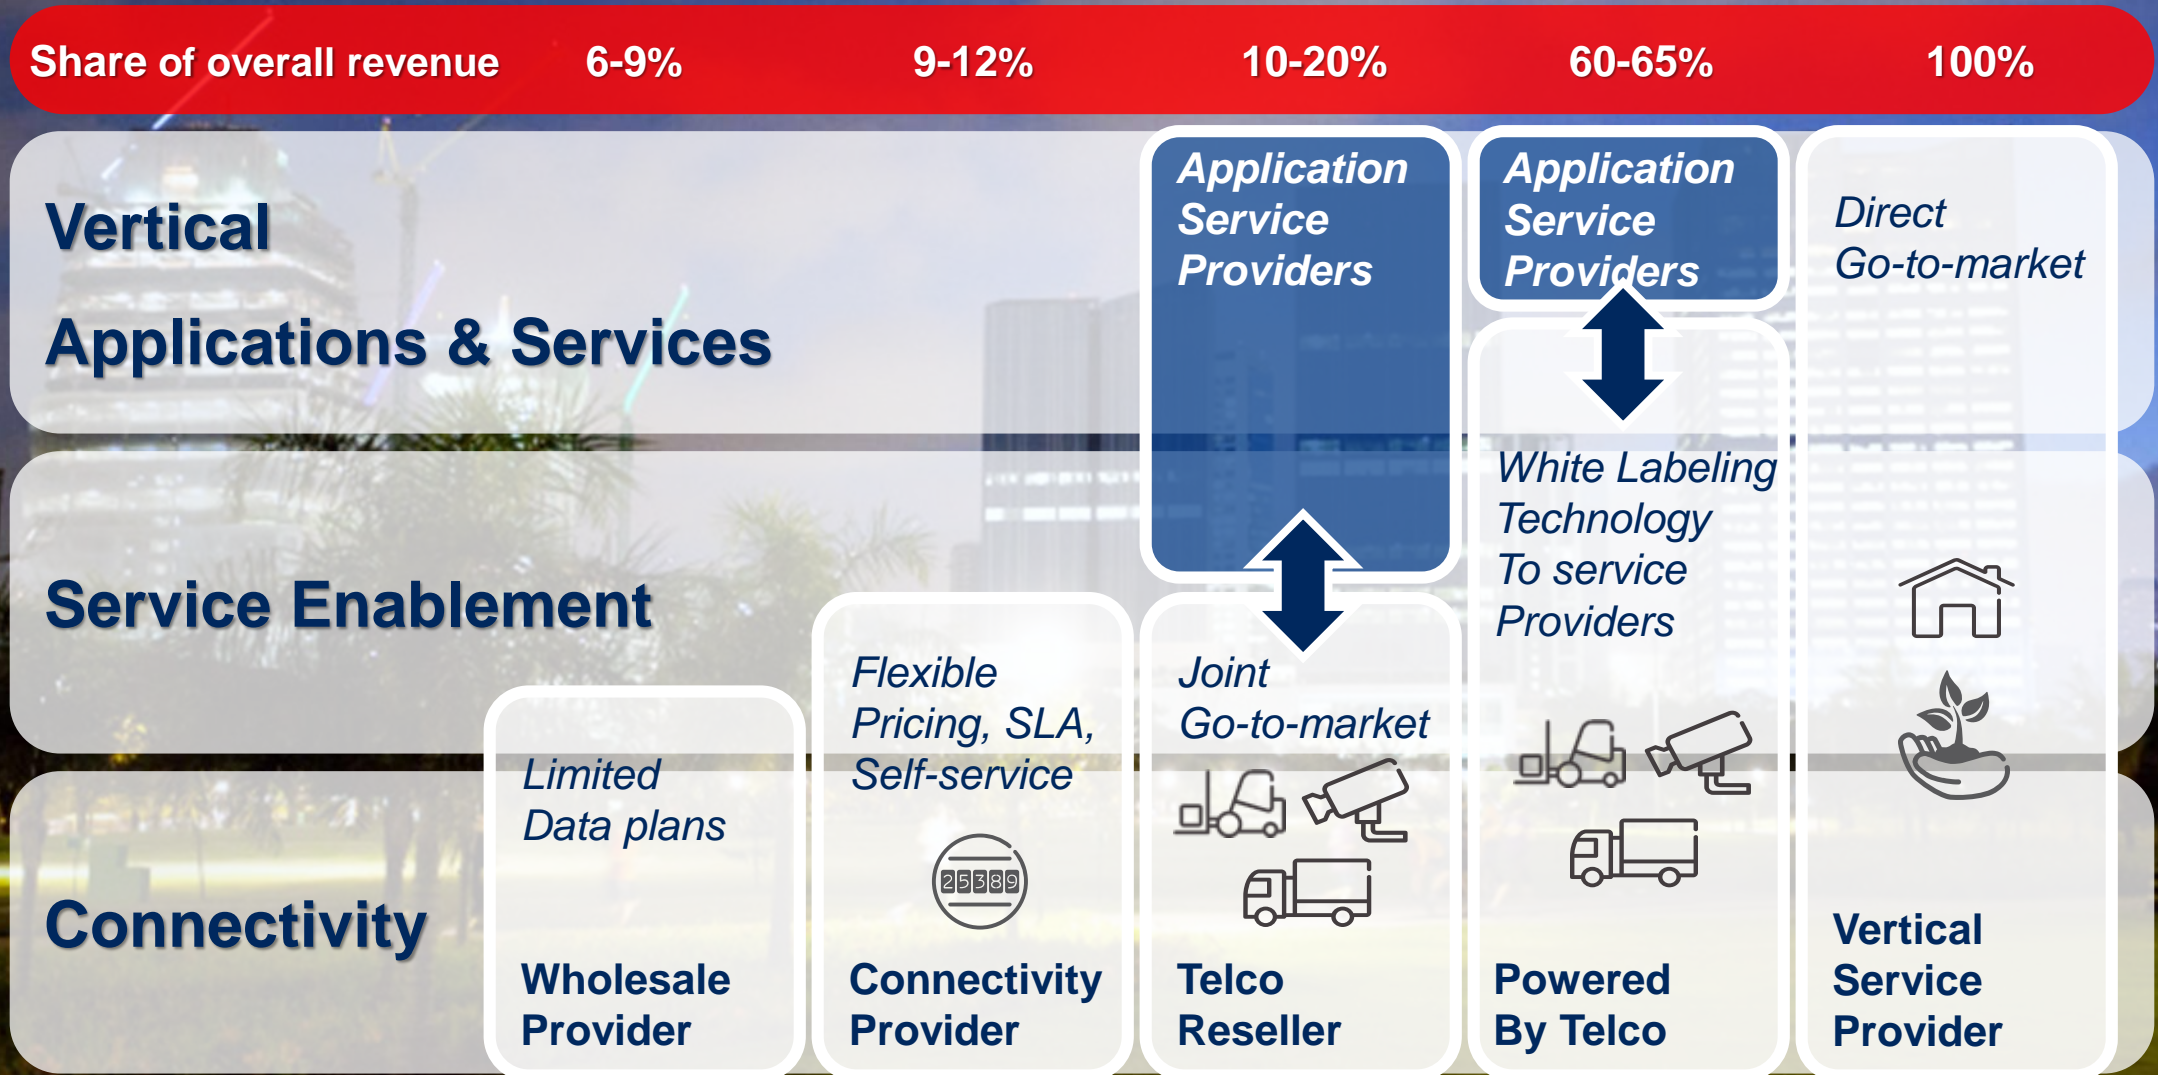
Share of overall revenue 6-9% 9-12% 10-20% 60-65% 100%

Vertical

Applications & Services

Service Enablement

Connectivity

Limited Data plans

Wholesale Provider

Flexible Pricing, SLA, Self-service

25389

Connectivity Provider

Application Service Providers

Joint Go-to-market

Telco Reseller

Application Service Providers

White Labeling Technology To service Providers

Powered By Telco

Direct Go-to-market

Vertical Service Provider